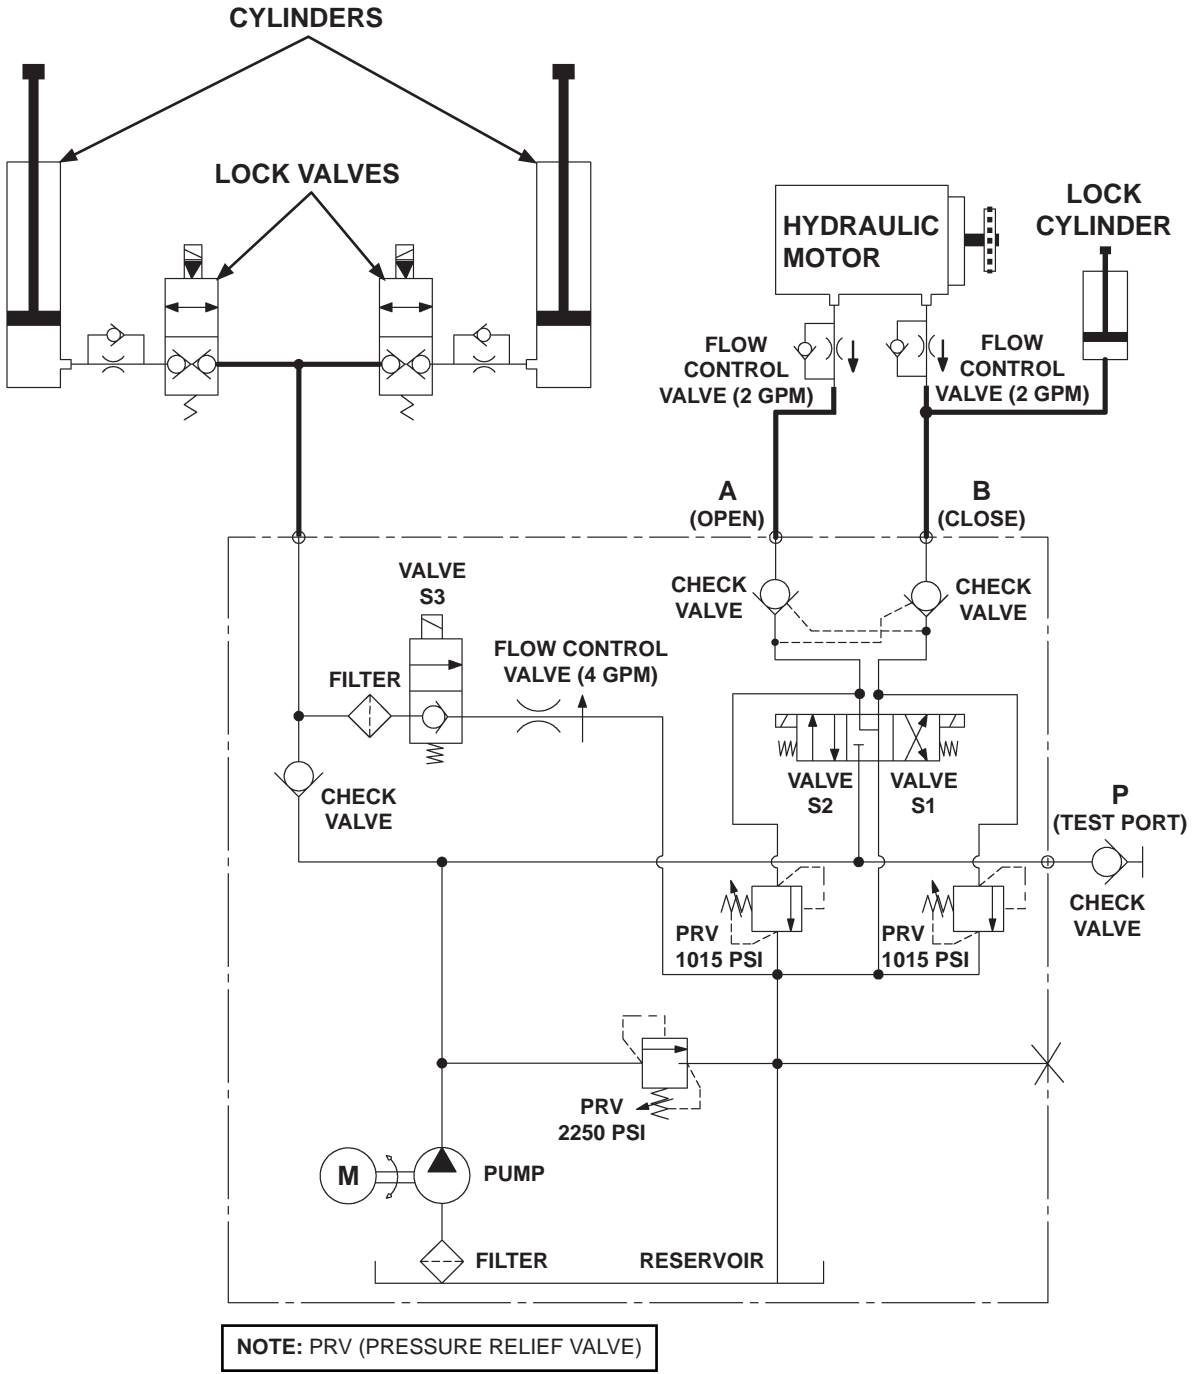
CYLINDERS

LOCK VALVES

HYDRAULIC MOTOR

LOCK CYLINDER

FLOW CONTROL VALVE (2 GPM)

FLOW CONTROL VALVE (2 GPM)

A (OPEN)

B (CLOSE)

VALVE S3

CHECK VALVE

CHECK VALVE

FILTER

FLOW CONTROL VALVE (4 GPM)

CHECK VALVE

VALVE S2

VALVE S1

P (TEST PORT)

CHECK VALVE

PRV 1015 PSI

PRV 1015 PSI

PRV 2250 PSI

M

PUMP

FILTER

RESERVOIR

NOTE: PRV (PRESSURE RELIEF VALVE)